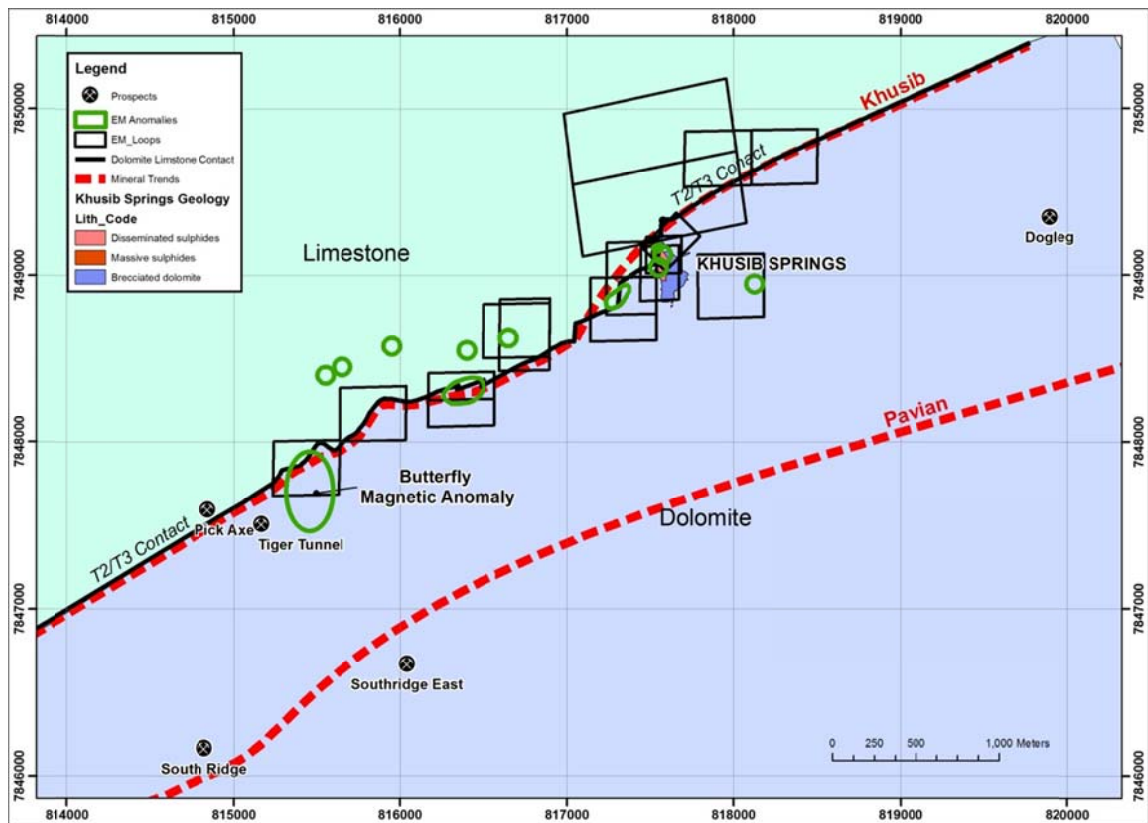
814000 815000 816000 817000 818000 819000 820000

7850000 7849000 7848000 7847000 7846000

Legend
Prospects
EM Anomalies
EM_Loops
Dolomite Limestone Contact
Mineral Trends
Khusib Springs Geology
Lith_Code
Disseminated sulphides
Massive sulphides
Brecciated dolomite

Khusib
T2/T3 Contact
Limestone
KHUSIB SPRINGS
Dogleg
Pavian
Butterfly Magnetic Anomaly
Dolomite
T2/T3 Contact
Pick Axe
Tiger Tunnel
Southridge East
South Ridge
0 250 500 1,000 Meters

814000 815000 816000 817000 818000 819000 820000

7850000 7849000 7848000 7847000 7846000